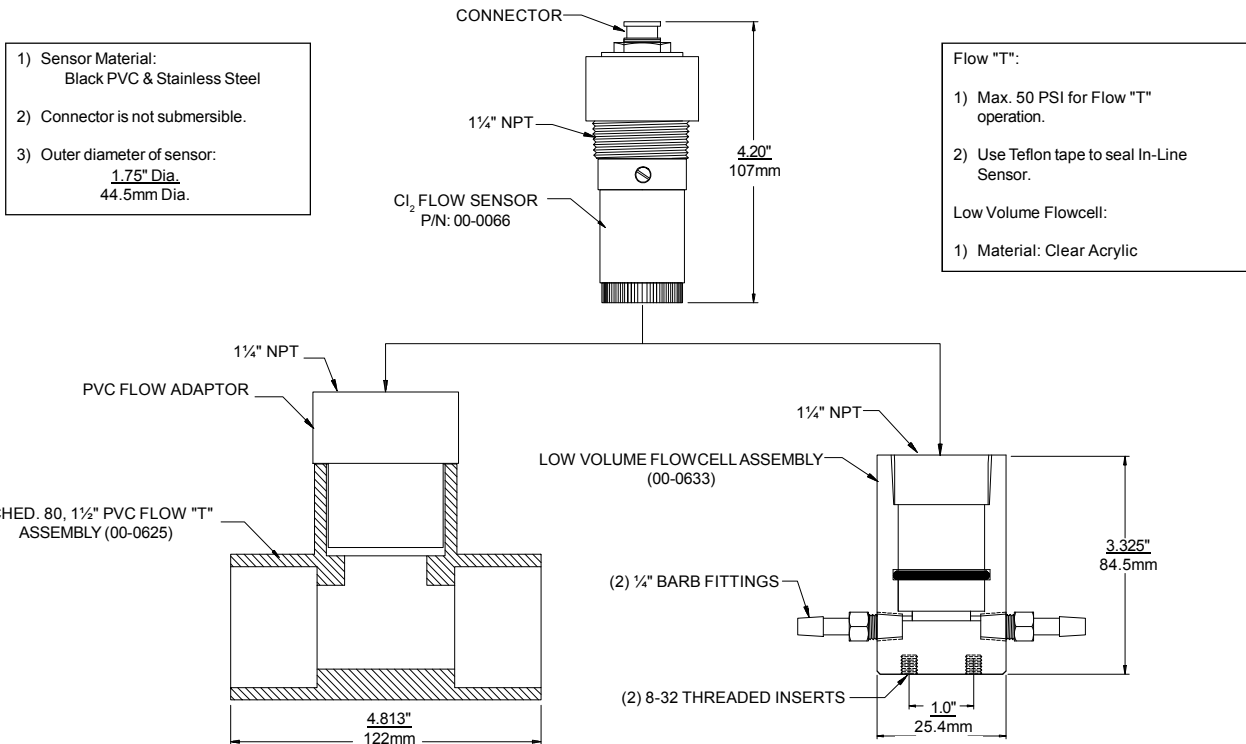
1) Sensor Material:
Black PVC & Stainless Steel

2) Connector is not submersible.

3) Outer diameter of sensor:
1.75" Dia.
44.5mm Dia.

CONNECTOR

1¼" NPT

4.20"
107mm

$Cl_2$ FLOW SENSOR
P/N: 00-0066

Flow "T":

1) Max. 50 PSI for Flow "T" operation.

2) Use Teflon tape to seal In-Line Sensor.

Low Volume Flowcell:

1) Material: Clear Acrylic

1¼" NPT

PVC FLOW ADAPTOR

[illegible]HED. 80, 1½" PVC FLOW "T"
ASSEMBLY (00-0625)

4.813"
122mm

1¼" NPT

LOW VOLUME FLOWCELL ASSEMBLY
(00-0633)

3.325"
84.5mm

(2) ¼" BARB FITTINGS

(2) 8-32 THREADED INSERTS

1.0"
25.4mm